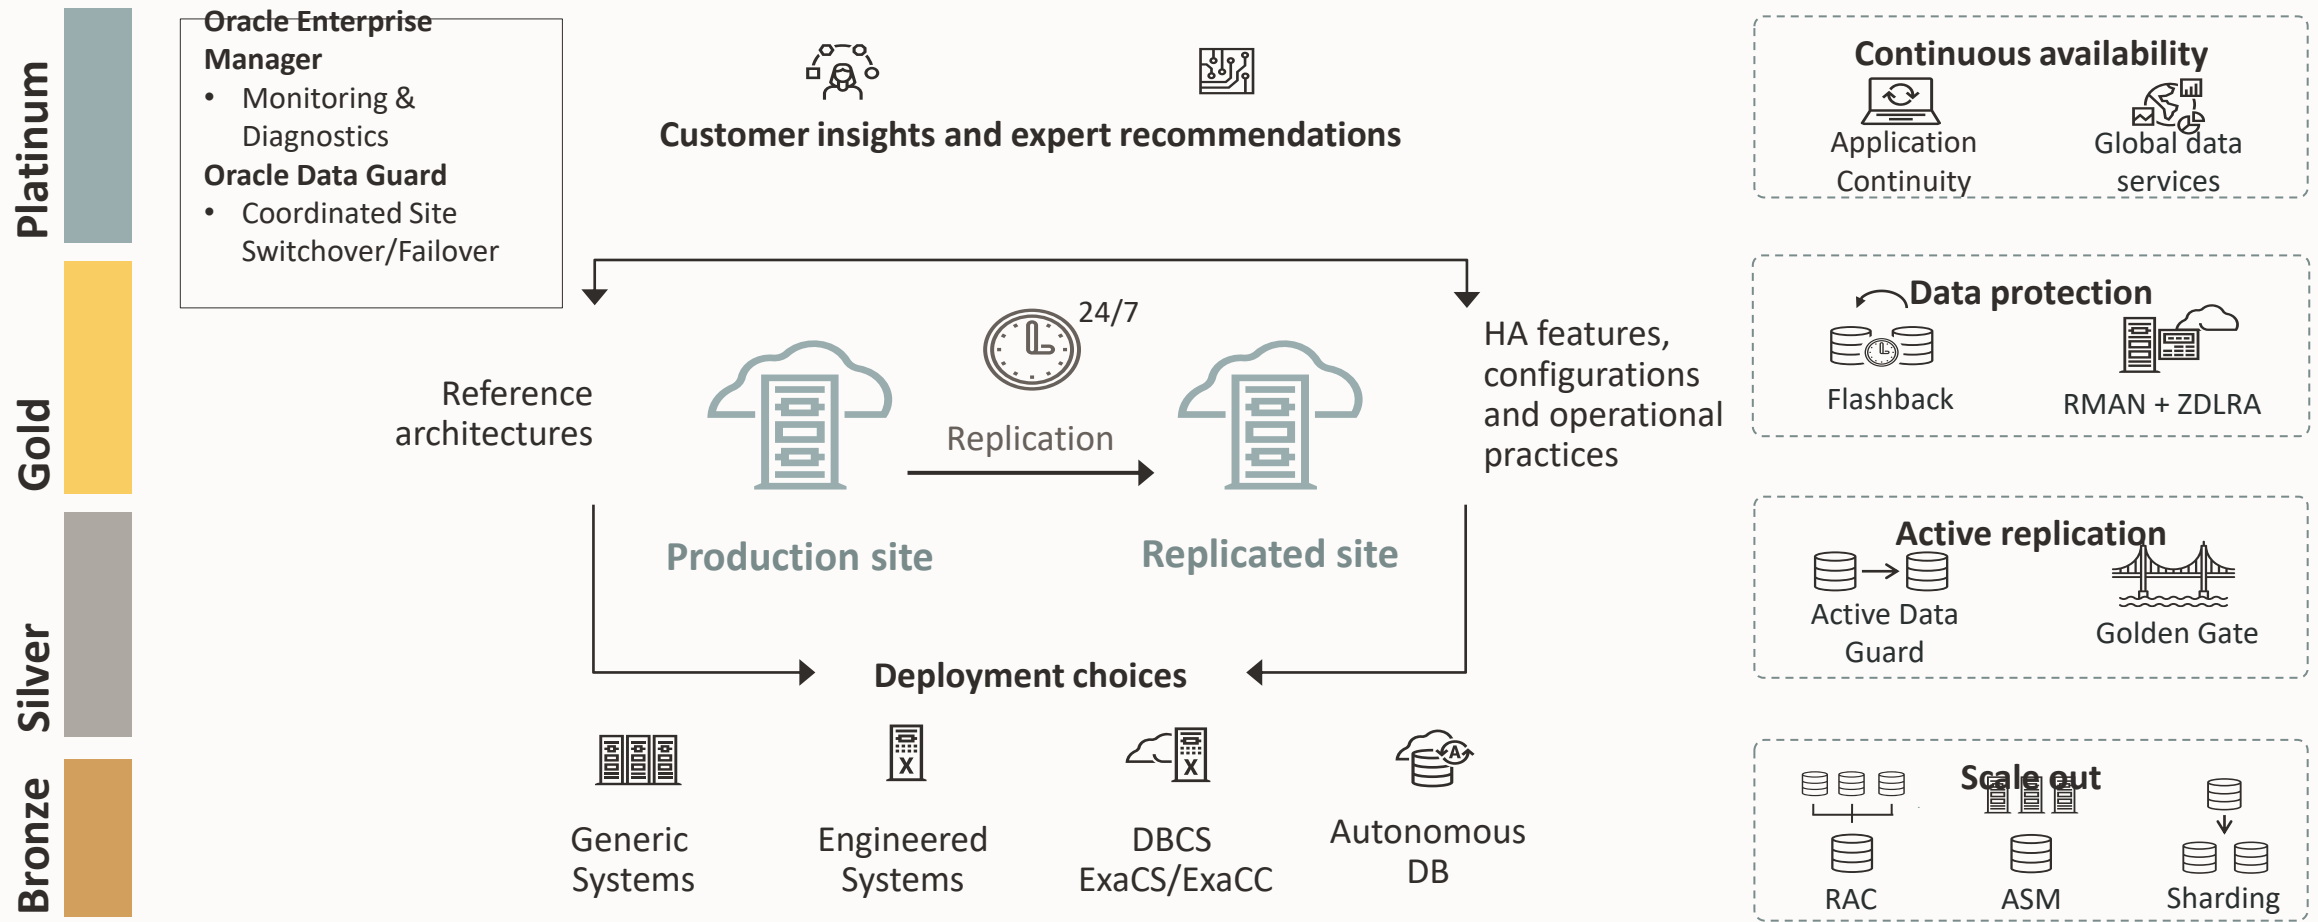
Platinum

Gold

Silver

Bronze

Oracle Enterprise Manager
• Monitoring & Diagnostics
Oracle Data Guard
• Coordinated Site Switchover/Failover

Customer insights and expert recommendations

Reference architectures

24/7

Replication

Production site

Replicated site

HA features, configurations and operational practices

Deployment choices

Generic Systems

Engineered Systems

DBCS ExaCS/ExaCC

Autonomous DB

Continuous availability

Application Continuity

Global data services

Data protection

Flashback

RMAN + ZDLRA

Active replication

Active Data Guard

Golden Gate

Scale out

RAC

ASM

Sharding